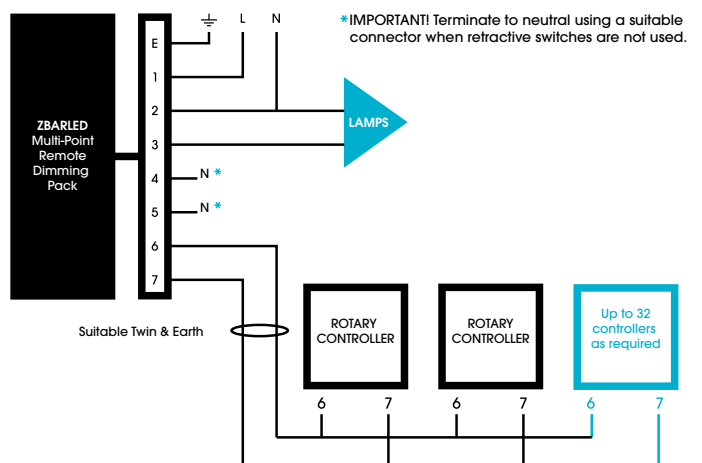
L N

*IMPORTANT! Terminate to neutral using a suitable connector when retractive switches are not used.

E
1
2
3
4
5
6
7

ZBARLED Multi-Point Remote Dimming Pack

LAMPS

N *

N *

Suitable Twin & Earth

ROTARY CONTROLLER

ROTARY CONTROLLER

Up to 32 controllers as required

6 7 6 7 6 7